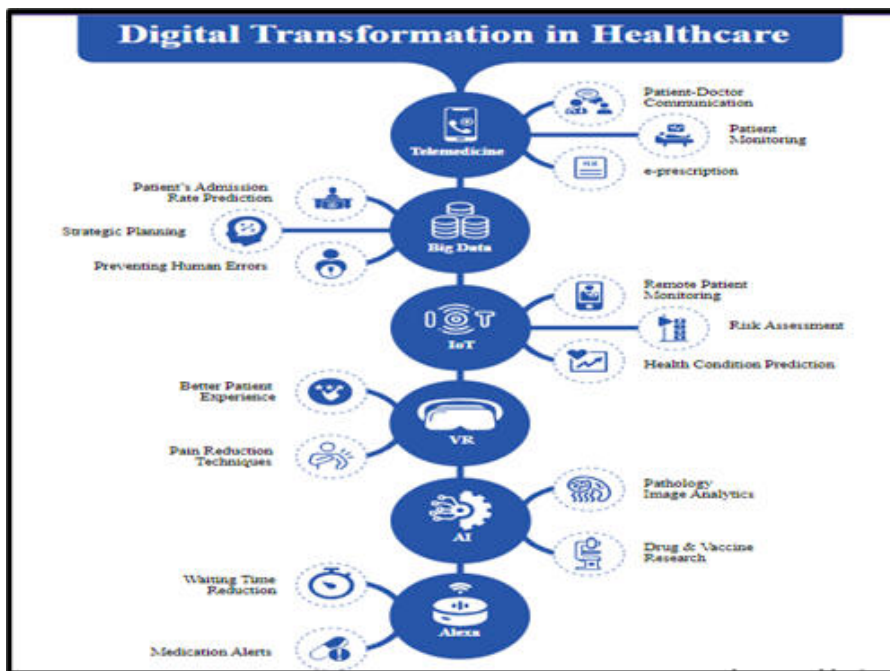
Digital Transformation in Healthcare

Telemedicine

Patient-Doctor Communication

Patient Monitoring

e-prescription

Patient's Admission Rate Prediction

Strategic Planning

Preventing Human Errors

Big Data

IoT

Remote Patient Monitoring

Risk Assessment

Health Condition Prediction

Better Patient Experience

Pain Reduction Techniques

VR

AI

Pathology Image Analytics

Drug & Vaccine Research

Waiting Time Reduction

Medication Alerts

Alexa